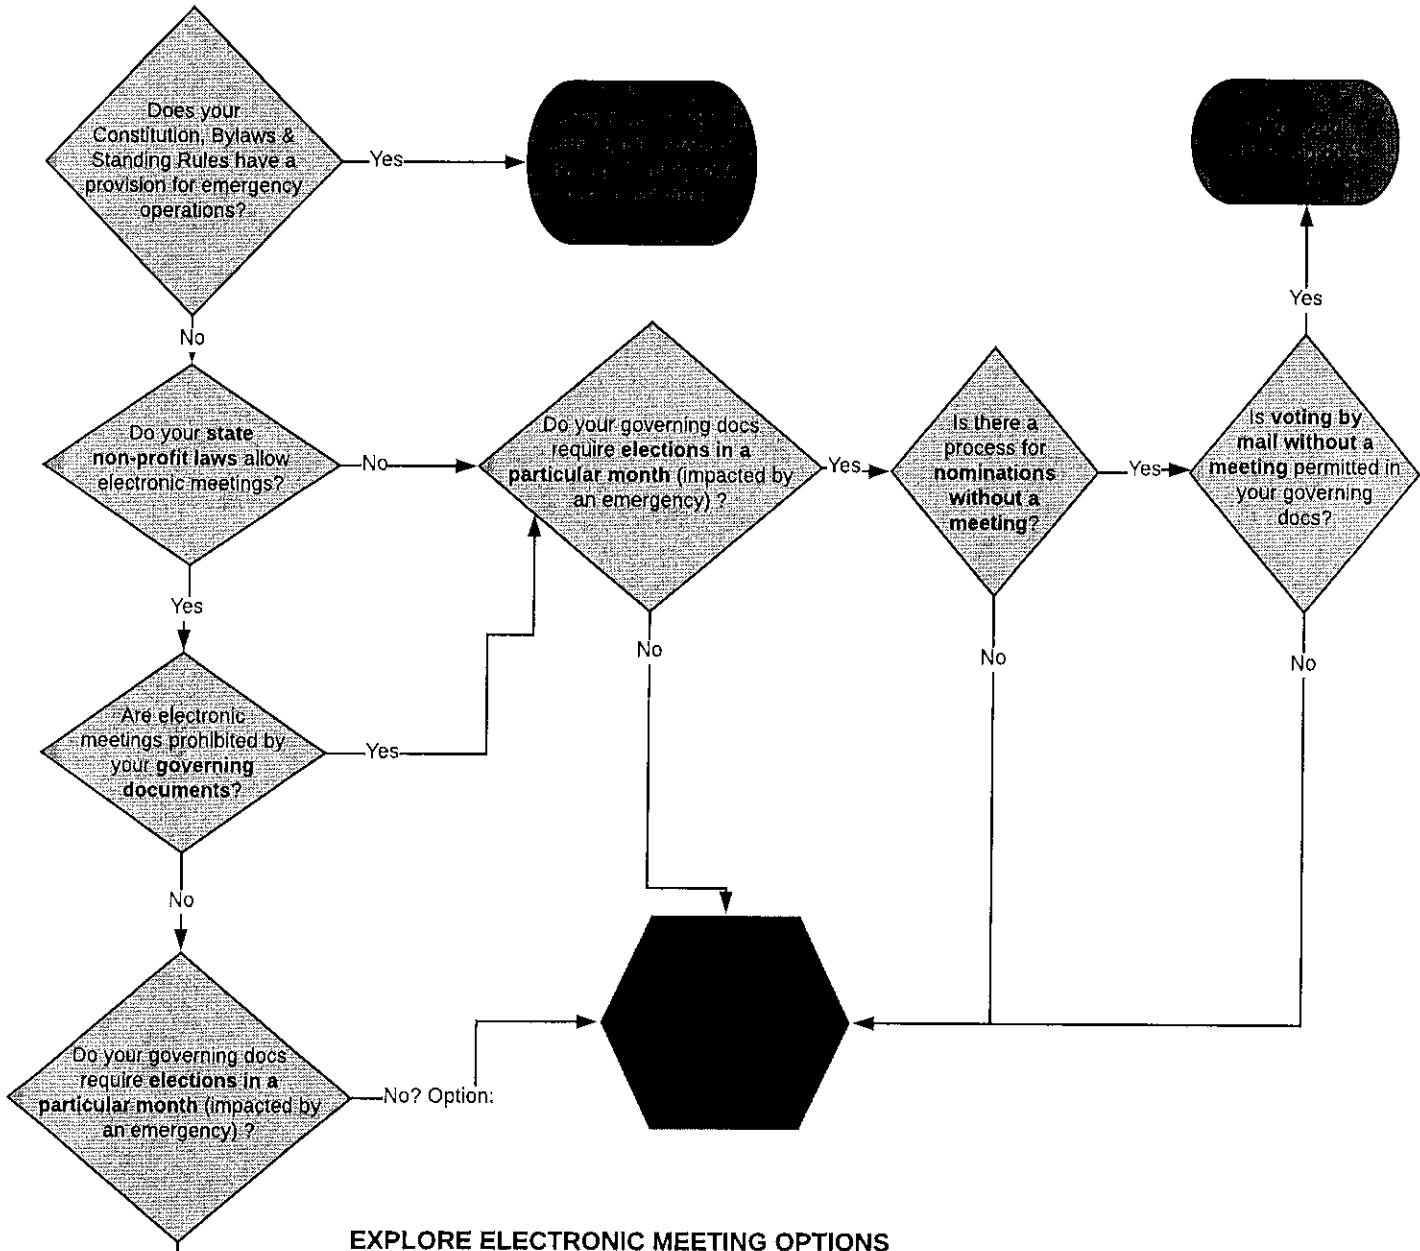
Does your Constitution, Bylaws & Standing Rules have a provision for emergency operations?

Yes

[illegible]

No

Do your state non-profit laws allow electronic meetings?

No

Do your governing docs require elections in a particular month (impacted by an emergency) ?

Yes

Is there a process for nominations without a meeting?

Yes

Is voting by mail without a meeting permitted in your governing docs?

Yes

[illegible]

Yes

Are electronic meetings prohibited by your governing documents?

Yes

No

No

No

No

Do your governing docs require elections in a particular month (impacted by an emergency) ?

No? Option:

EXPLORE ELECTRONIC MEETING OPTIONS